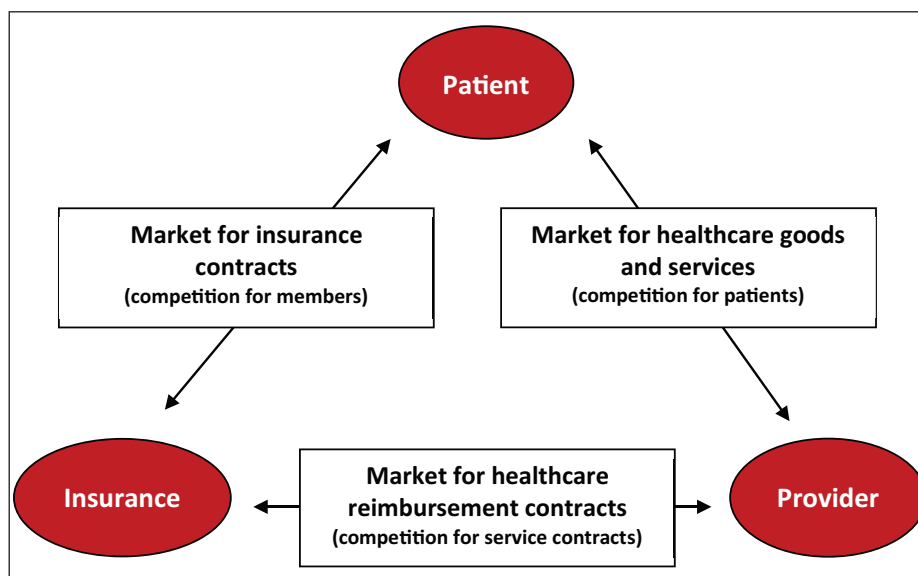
Patient

Market for insurance contracts
(competition for members)

Market for healthcare goods and services
(competition for patients)

Insurance

Market for healthcare reimbursement contracts
(competition for service contracts)

Provider